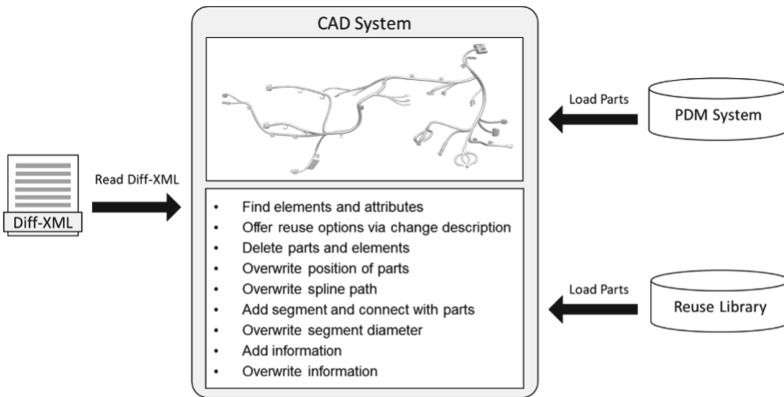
CAD System

Diff-XML

Read Diff-XML

Load Parts

PDM System

- Find elements and attributes
- Offer reuse options via change description
- Delete parts and elements
- Overwrite position of parts
- Overwrite spline path
- Add segment and connect with parts
- Overwrite segment diameter
- Add information
- Overwrite information

Load Parts

Reuse Library